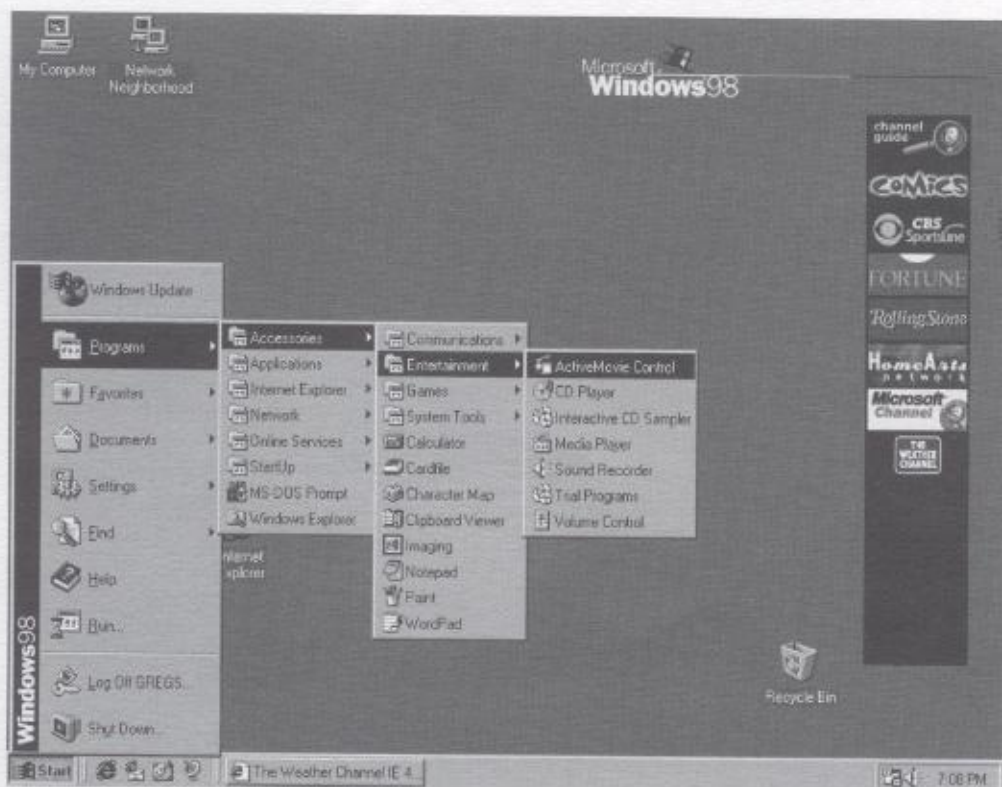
My Computer

Network Neighborhood

Microsoft Windows98

channel guide

COMICS

CBS SportsLine

FORTUNE

RollingStone

HomeArts network

Microsoft Channel

THE WEATHER CHANNEL

Windows Update

Programs

Favorites

Documents

Settings

Find

Help

Run...

Log Off GREGS...

Shut Down...

Windows98

Accessories

Applications

Internet Explorer

Network

Online Services

StartUp

MS-DOS Prompt

Windows Explorer

Communications

Entertainment

Games

System Tools

Calculator

Cardfile

Character Map

Clipboard Viewer

Imaging

Notepad

Paint

WordPad

ActiveMovie Control

CD Player

Interactive CD Sampler

Media Player

Sound Recorder

Trial Programs

Volume Control

Internet Explorer

Recycle Bin

Start

The Weather Channel IE 4...

7:08 PM